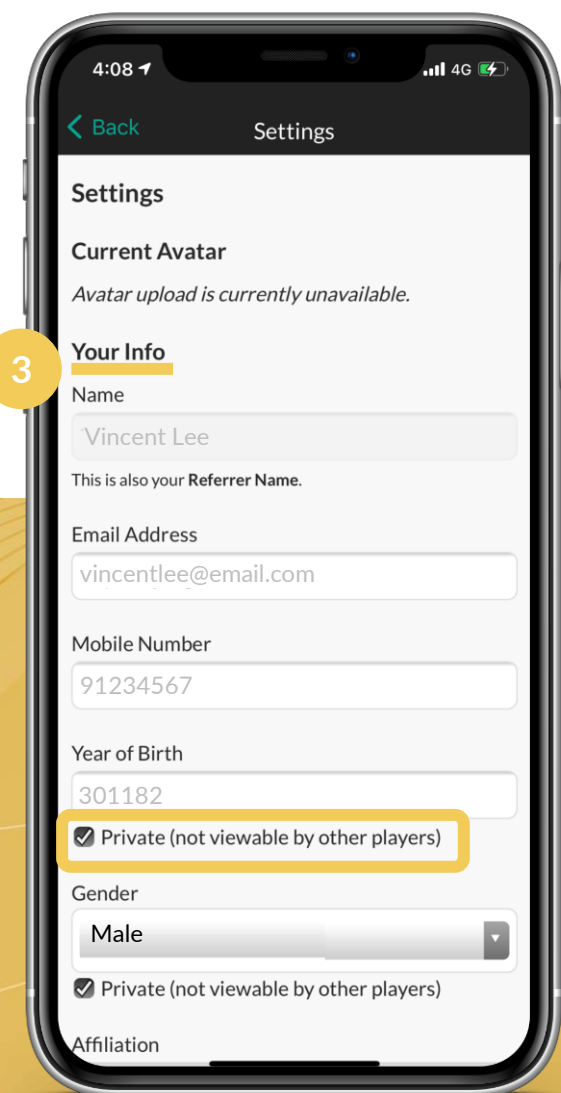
4:08
4G

Back
Settings

Settings

Current Avatar

Avatar upload is currently unavailable.

3

Your Info

Name

Vincent Lee

This is also your **Referrer Name**.

Email Address

vincentlee@email.com

Mobile Number

91234567

Year of Birth

301182

☑ Private (not viewable by other players)

Gender

Male

☑ Private (not viewable by other players)

Affiliation